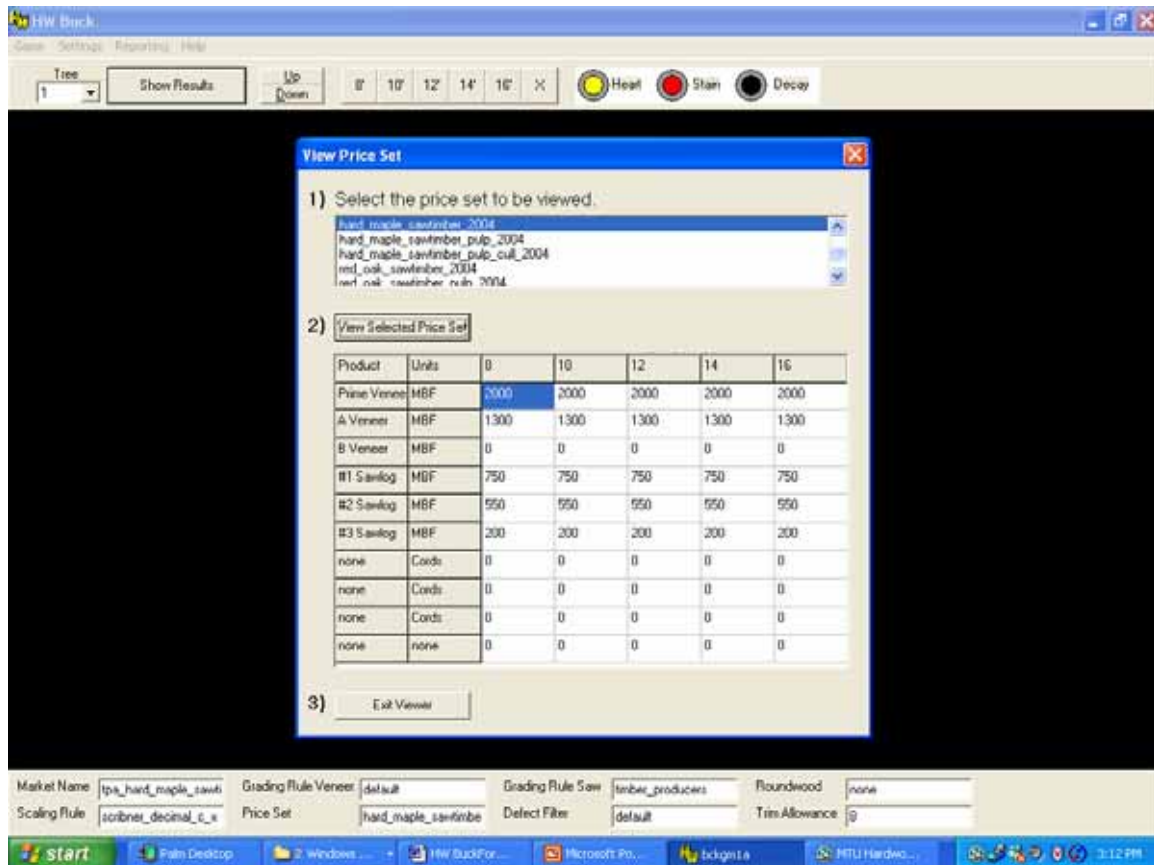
HW Buck

Game Settings Reporting Help

Tree
1

Show Results

Up
Down

8' 10' 12' 14' 16' X

Heart Stain Decay

View Price Set

1) Select the price set to be viewed.

hard_maple_sawtimber_2004
hard_maple_sawtimber_pulp_2004
hard_maple_sawtimber_pulp_cull_2004
red_oak_sawtimber_2004
red_oak_sawtimber_pulp_2004

2) View Selected Price Set

| Product | Units | 8 | 10 | 12 | 14 | 16 |
|---|---|---|---|---|---|---|
| Prime Veneer | MBF | 2000 | 2000 | 2000 | 2000 | 2000 |
| A Veneer | MBF | 1300 | 1300 | 1300 | 1300 | 1300 |
| B Veneer | MBF | 0 | 0 | 0 | 0 | 0 |
| #1 Sawlog | MBF | 750 | 750 | 750 | 750 | 750 |
| #2 Sawlog | MBF | 550 | 550 | 550 | 550 | 550 |
| #3 Sawlog | MBF | 200 | 200 | 200 | 200 | 200 |
| none | Cords | 0 | 0 | 0 | 0 | 0 |
| none | Cords | 0 | 0 | 0 | 0 | 0 |
| none | Cords | 0 | 0 | 0 | 0 | 0 |
| none | none | 0 | 0 | 0 | 0 | 0 |

3) Exit Viewer

Market Name tpa_hard_maple_sawti Grading Rule Veneer default Grading Rule Saw timber_producers Roundwood none
Scaling Rule scribner_decimal_c_x Price Set hard_maple_sawtimbe Defect Filter default Trim Allowance 9

start Palm Desktop 2 Windows ... HW BuckFor... Microsoft Po... bckgnia MTU Hardwo... 2:12 PM